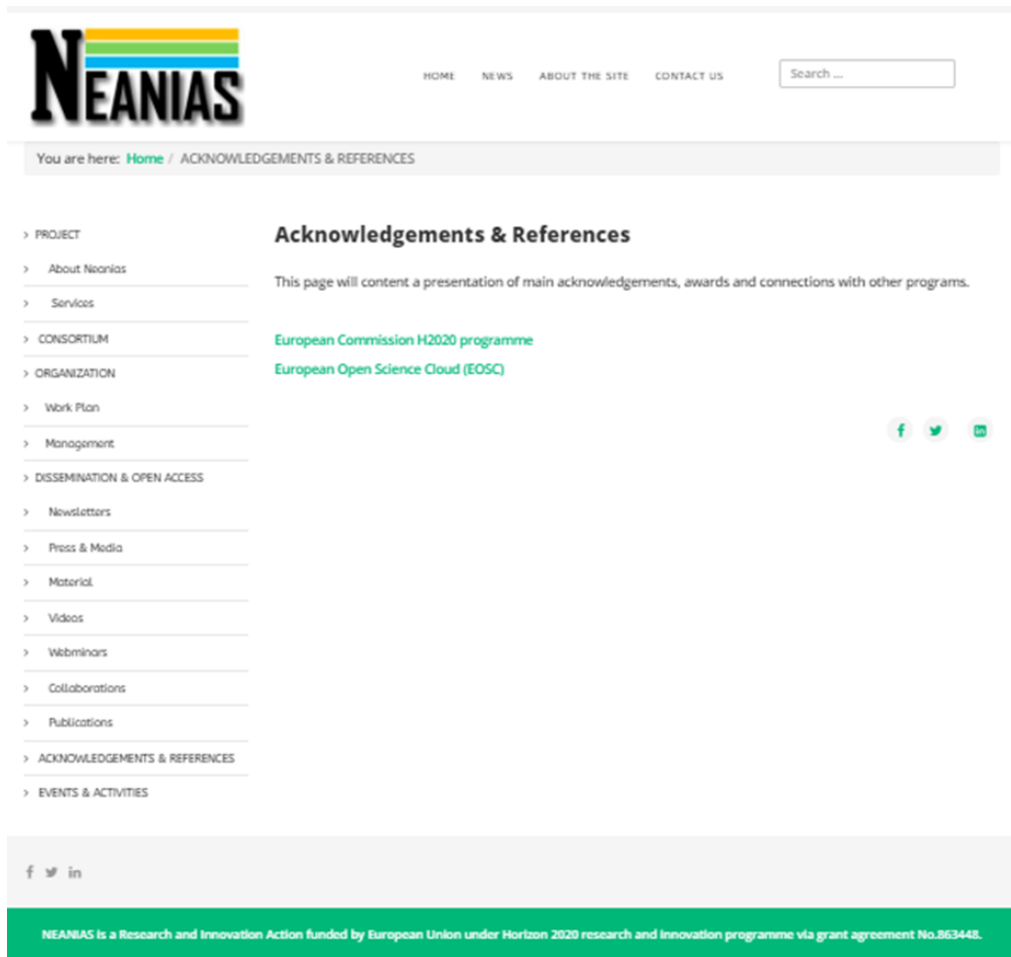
NEANIAS

HOME NEWS ABOUT THE SITE CONTACT US

Search ...

You are here: Home / ACKNOWLEDGEMENTS & REFERENCES

> PROJECT
> About Neanias
> Services
> CONSORTIUM
> ORGANIZATION
> Work Plan
> Management
> DISSEMINATION & OPEN ACCESS
> Newsletters
> Press & Media
> Material
> Videos
> Webminars
> Collaborations
> Publications
> ACKNOWLEDGEMENTS & REFERENCES
> EVENTS & ACTIVITIES

Acknowledgements & References

This page will content a presentation of main acknowledgements, awards and connections with other programs.

European Commission H2020 programme

European Open Science Cloud (EOSC)

NEANIAS is a Research and Innovation Action funded by European Union under Horizon 2020 research and innovation programme via grant agreement No.863448.